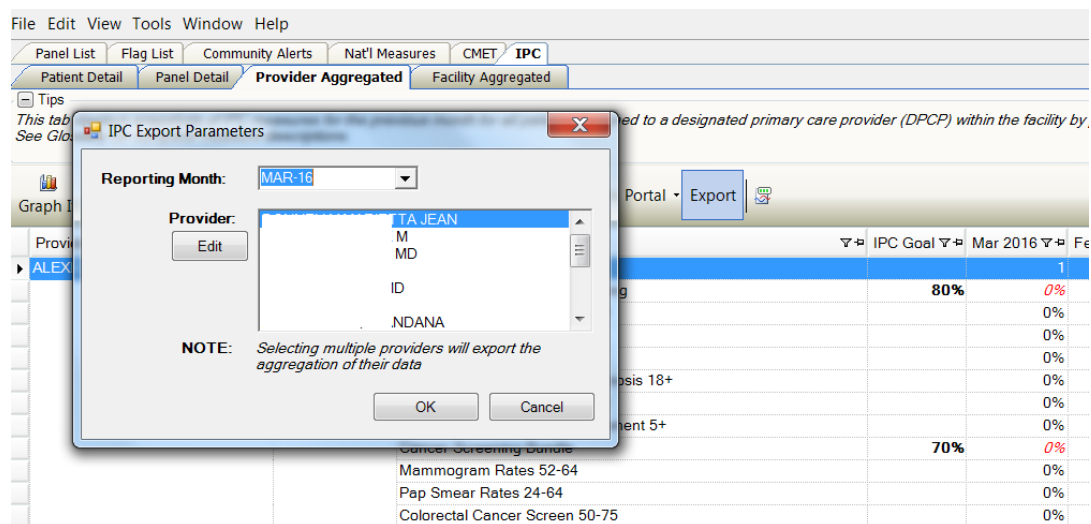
File Edit View Tools Window Help

Panel List | Flag List | Community Alerts | Nat'l Measures | CMET | IPC

Patient Detail | Panel Detail | Provider Aggregated | Facility Aggregated

Tips

This tab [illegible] ned to a designated primary care provider (DPCP) within the facility by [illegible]
See Glo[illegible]

Graph I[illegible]

Portal Export

Provi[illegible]

ALEX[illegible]

IPC Goal | Mar 2016 | Fe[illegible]

1

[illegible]g 80% 0%

0%

0%

0%

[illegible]psis 18+ 0%

0%

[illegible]ment 5+ 0%

Cancer Screening Bundle 70% 0%

Mammogram Rates 52-64 0%

Pap Smear Rates 24-64 0%

Colorectal Cancer Screen 50-75 0%

IPC Export Parameters

Reporting Month: MAR-16

Provider: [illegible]TA JEAN

Edit

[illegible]M

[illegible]MD

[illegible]ID

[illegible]NDANA

NOTE: Selecting multiple providers will export the aggregation of their data

OK Cancel